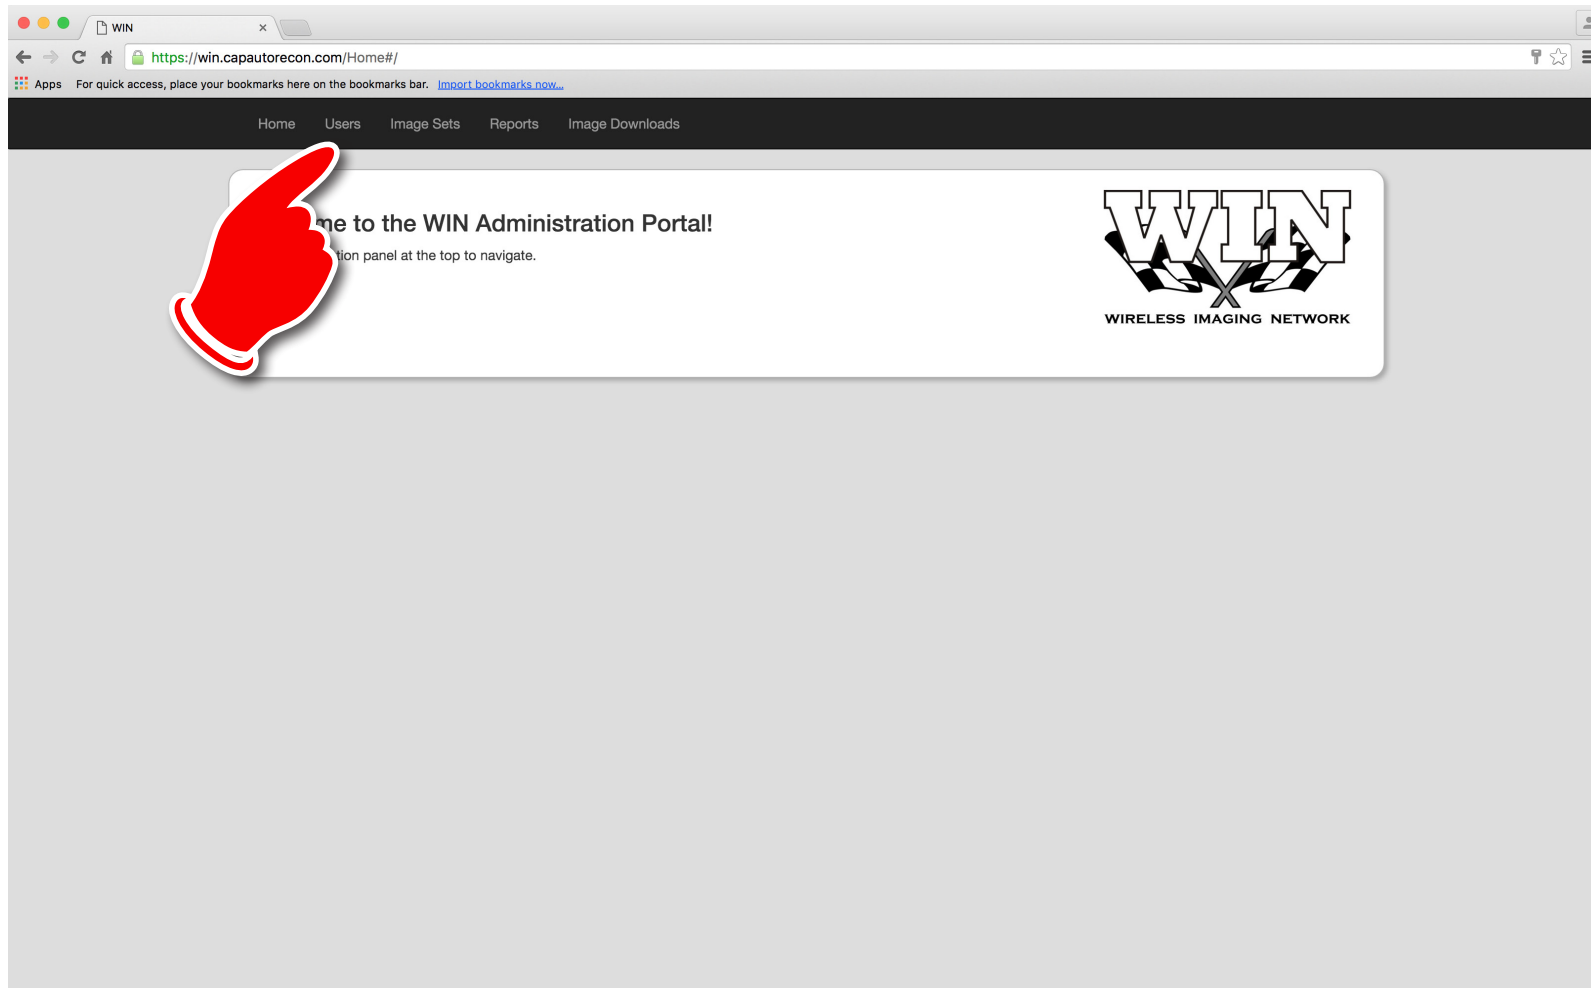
WIN ×

https://win.capautorecon.com/Home#/

Apps For quick access, place your bookmarks here on the bookmarks bar. Import bookmarks now...

Home Users Image Sets Reports Image Downloads

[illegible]me to the WIN Administration Portal!

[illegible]tion panel at the top to navigate.

WIN
WIRELESS IMAGING NETWORK